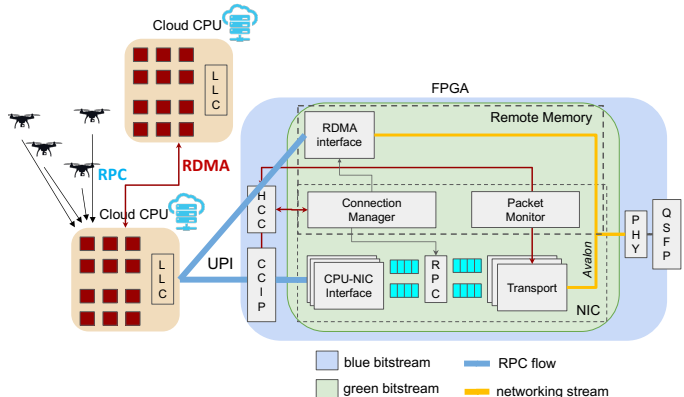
Cloud CPU

L
L
C

FPGA

Remote Memory

RDMA interface

RPC

RDMA

Cloud CPU

H
C
C

Connection Manager

Packet Monitor

P
H
Y

Q
S
F
P

Avalon

L
L
C

UPI

C
C
I
P

CPU-NIC Interface

R
P
C

Transport

NIC

blue bitstream

RPC flow

green bitstream

networking stream